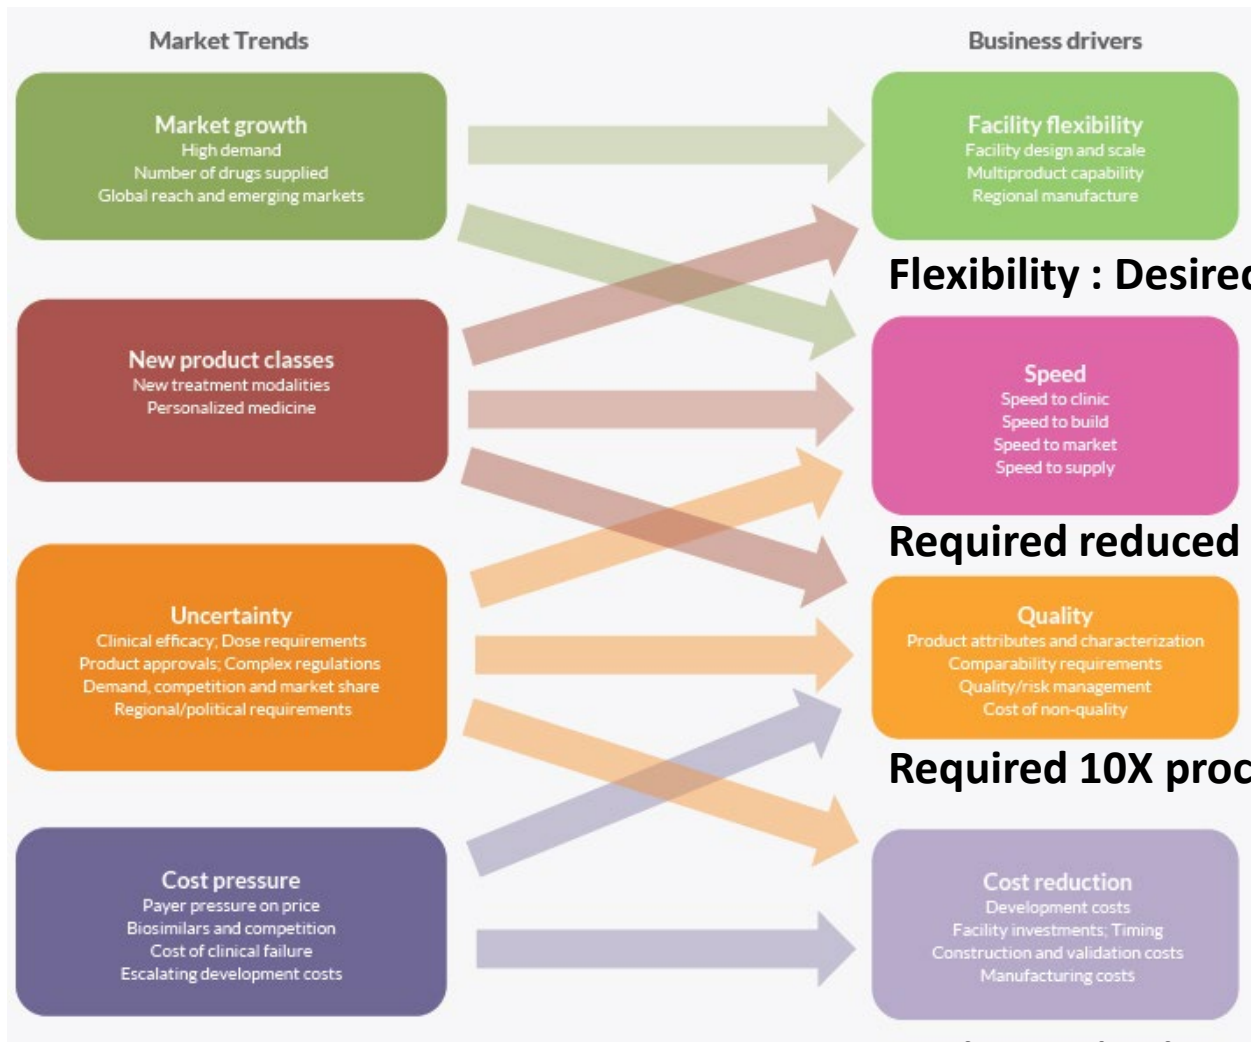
Market Trends

Market growth
High demand
Number of drugs supplied
Global reach and emerging markets

New product classes
New treatment modalities
Personalized medicine

Uncertainty
Clinical efficacy; Dose requirements
Product approvals; Complex regulations
Demand, competition and market share
Regional/political requirements

Cost pressure
Payer pressure on price
Biosimilars and competition
Cost of clinical failure
Escalating development costs

Business drivers

Facility flexibility
Facility design and scale
Multiproduct capability
Regional manufacture

Flexibility : Desired

Speed
Speed to clinic
Speed to build
Speed to market
Speed to supply

Required reduced

Quality
Product attributes and characterization
Comparability requirements
Quality/risk management
Cost of non-quality

Required 10X proc

Cost reduction
Development costs
Facility investments; Timing
Construction and validation costs
Manufacturing costs